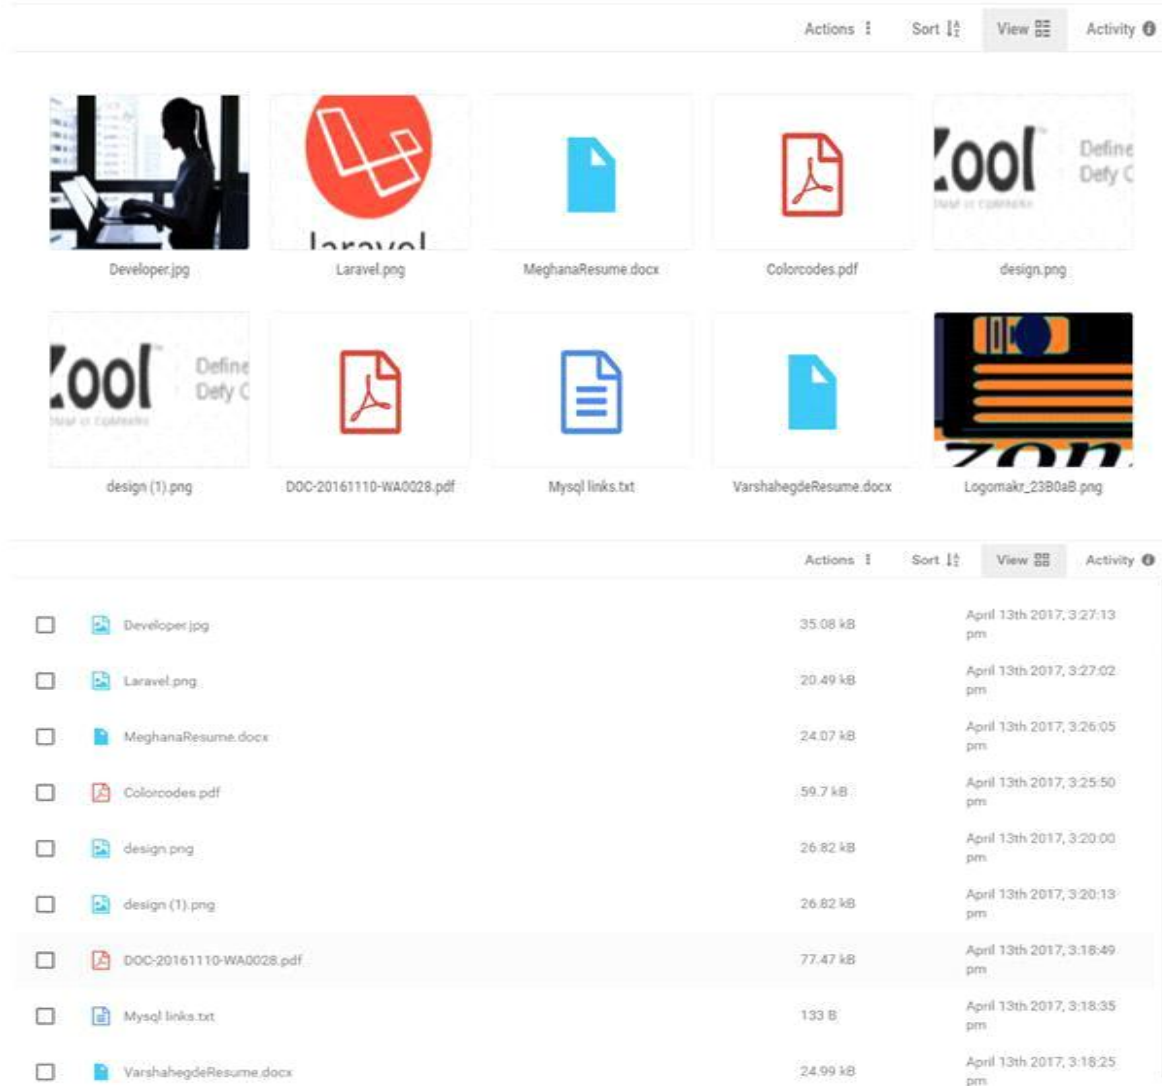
Actions ⋮ Sort View Activity

laravel

Zool Define Defy C

Developer.jpg Laravel.png MeghanaResume.docx Colorcodes.pdf design.png

Zool Define Defy C

design (1).png DOC-20161110-WA0028.pdf Mysql links.txt VarshahegdeResume.docx Logomakr_23B0aB.png

Actions ⋮ Sort View Activity

| | | | |
|---|---|---|---|
| ☐ | Developer.jpg | 35.08 kB | April 13th 2017, 3:27:13 pm |
| ☐ | Laravel.png | 20.49 kB | April 13th 2017, 3:27:02 pm |
| ☐ | MeghanaResume.docx | 24.07 kB | April 13th 2017, 3:26:05 pm |
| ☐ | Colorcodes.pdf | 59.7 kB | April 13th 2017, 3:25:50 pm |
| ☐ | design.png | 26.82 kB | April 13th 2017, 3:20:00 pm |
| ☐ | design (1).png | 26.82 kB | April 13th 2017, 3:20:13 pm |
| ☐ | DOC-20161110-WA0028.pdf | 77.47 kB | April 13th 2017, 3:18:49 pm |
| ☐ | Mysql links.txt | 133 B | April 13th 2017, 3:18:35 pm |
| ☐ | VarshahegdeResume.docx | 24.99 kB | April 13th 2017, 3:18:25 pm |